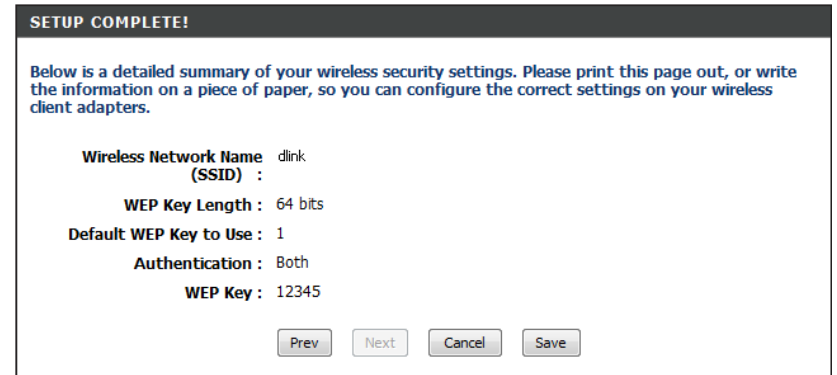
SETUP COMPLETE!

Below is a detailed summary of your wireless security settings. Please print this page out, or write the information on a piece of paper, so you can configure the correct settings on your wireless client adapters.

Wireless Network Name (SSID) : dlink

WEP Key Length : 64 bits

Default WEP Key to Use : 1

Authentication : Both

WEP Key : 12345

Prev Next Cancel Save